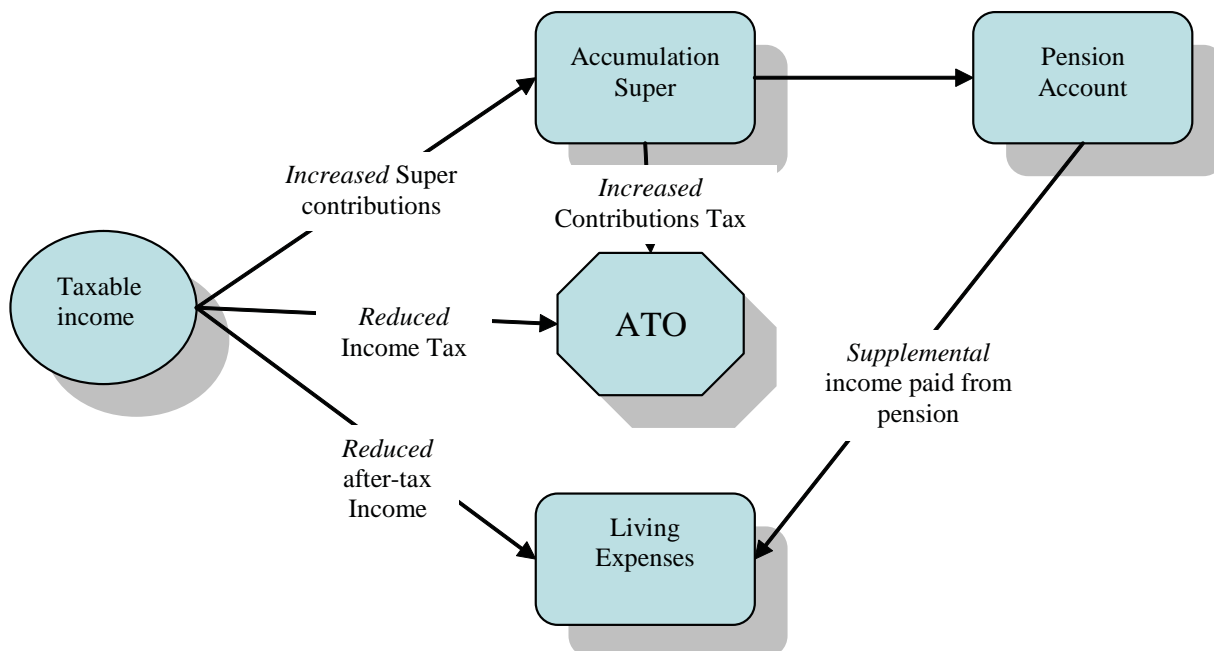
Accumulation Super

Pension Account

Increased Super contributions

Increased Contributions Tax

Taxable income

Reduced Income Tax

ATO

Supplemental income paid from pension

Reduced after-tax Income

Living Expenses